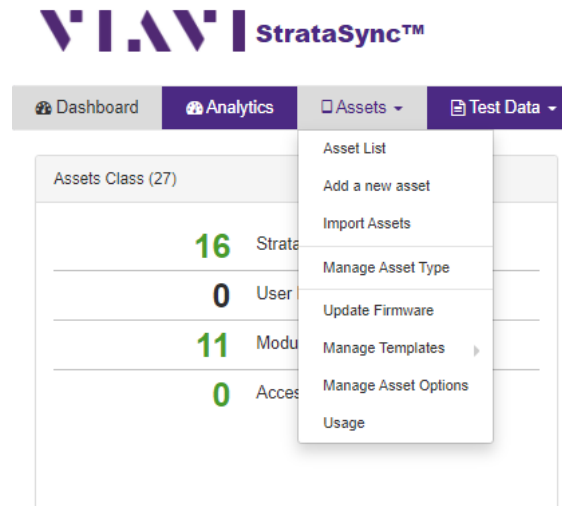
VIAVI StrataSync™

Dashboard
Analytics
Assets
Test Data

Asset List
Add a new asset
Import Assets
Manage Asset Type
Update Firmware
Manage Templates
Manage Asset Options
Usage

Assets Class (27)

16 Strata
0 User
11 Modu
0 Acces